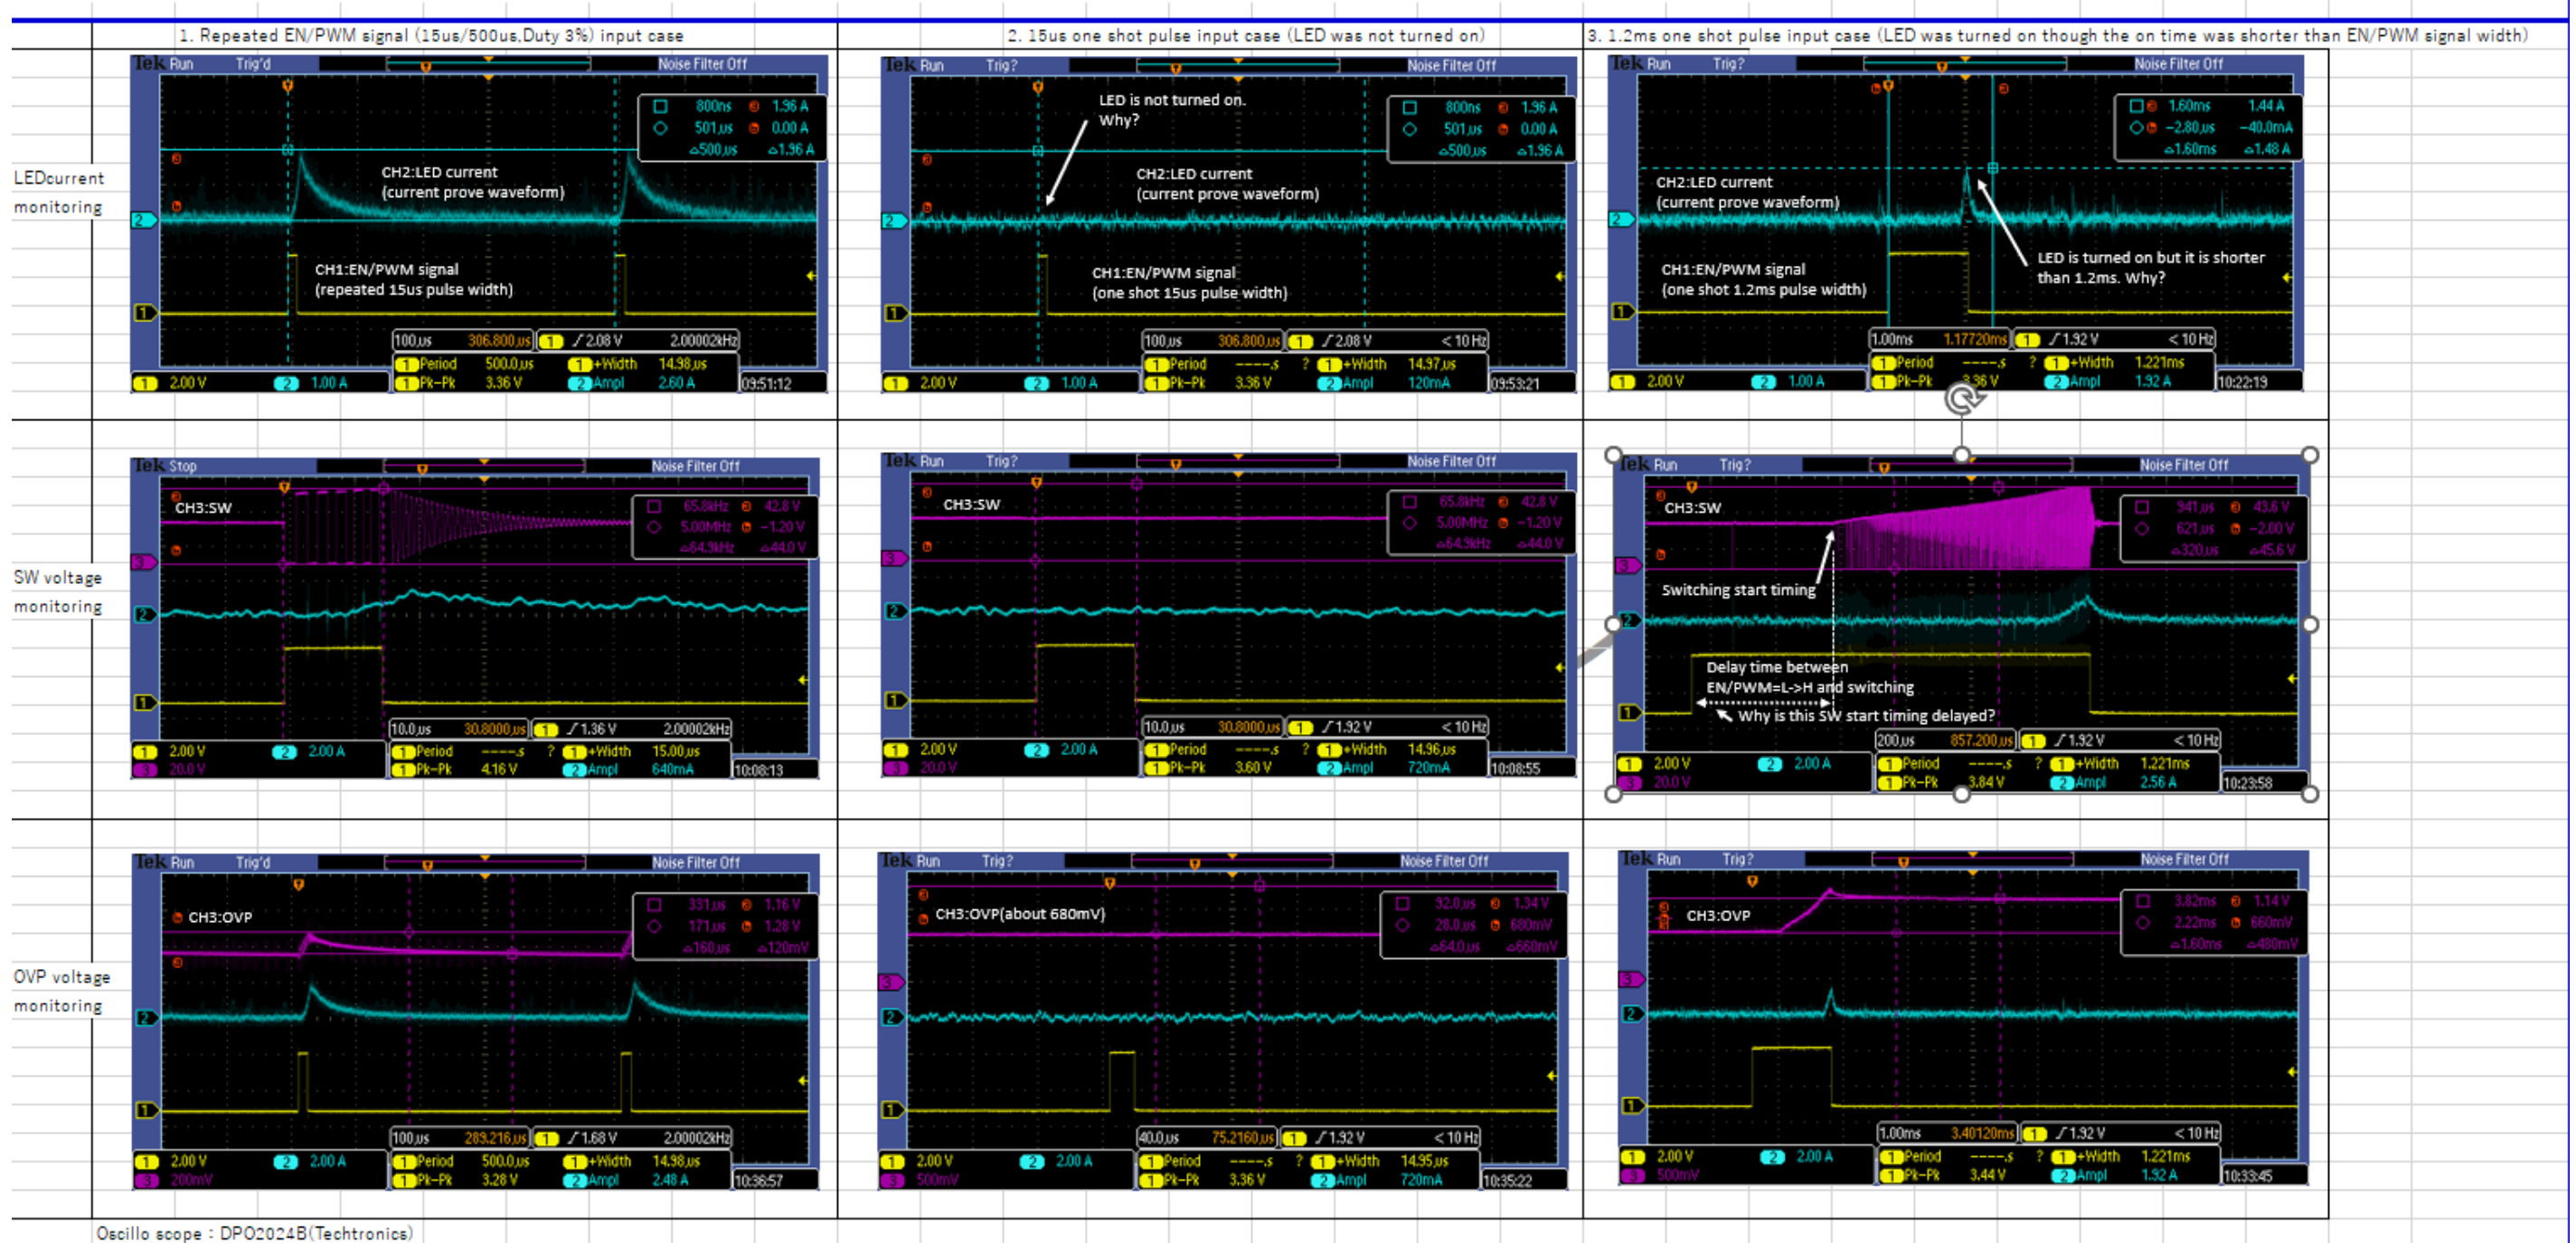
1. Repeated EN/PWM signal (15us/500us,Duty 3%) input case

2. 15us one shot pulse input case (LED was not turned on)

3. 1.2ms one shot pulse input case (LED was turned on though the on time was shorter than EN/PWM signal width)

LEDcurrent monitoring

Tek Run Trig'd Noise Filter Off
800ns 1.96 A
501 μs 0.00 A
Δ500 μs Δ1.96 A
CH2:LED current (current prove waveform)
CH1:EN/PWM signal (repeated 15us pulse width)
100 μs 306.800 μs 1 2.08 V 2.00002kHz
1 Period 500.0 μs 1 +Width 14.98 μs
1 Pk-Pk 3.36 V 2 Ampl 2.60 A
1 2.00 V 2 1.00 A 09:51:12

Tek Run Trig? Noise Filter Off
LED is not turned on. Why?
800ns 1.96 A
501 μs 0.00 A
Δ500 μs Δ1.96 A
CH2:LED current (current prove waveform)
CH1:EN/PWM signal (one shot 15us pulse width)
100 μs 306.800 μs 1 2.08 V < 10 Hz
1 Period ----s ? 1 +Width 14.97 μs
1 Pk-Pk 3.36 V 2 Ampl 120mA
1 2.00 V 2 1.00 A 09:53:21

Tek Run Trig? Noise Filter Off
1.60ms 1.44 A
−2.80 μs −40.0mA
Δ1.60ms Δ1.48 A
CH2:LED current (current prove waveform)
CH1:EN/PWM signal (one shot 1.2ms pulse width)
LED is turned on but it is shorter than 1.2ms. Why?
1.00ms 1.17720ms 1 1.32 V < 10 Hz
1 Period ----s ? 1 +Width 1.221ms
1 Pk-Pk 3.36 V 2 Ampl 1.32 A
1 2.00 V 2 1.00 A 10:22:19

SW voltage monitoring

Tek Stop Noise Filter Off
CH3:SW
65.8kHz 42.8 V
5.00MHz −1.20 V
Δ64.9kHz Δ44.0 V
10.0 μs 30.8000 μs 1 1.36 V 2.00002kHz
1 Period ----s ? 1 +Width 15.00 μs
1 Pk-Pk 4.16 V 2 Ampl 640mA
1 2.00 V 2 2.00 A 3 20.0 V 10:08:13

Tek Run Trig? Noise Filter Off
CH3:SW
65.8kHz 42.8 V
5.00MHz −1.20 V
Δ64.9kHz Δ44.0 V
10.0 μs 30.8000 μs 1 1.32 V < 10 Hz
1 Period ----s ? 1 +Width 14.96 μs
1 Pk-Pk 3.60 V 2 Ampl 720mA
1 2.00 V 2 2.00 A 3 20.0 V 10:08:55

Tek Run Trig? Noise Filter Off
CH3:SW
941 μs 43.6 V
621 μs −2.00 V
Δ320 μs Δ45.6 V
Switching start timing
Delay time between EN/PWM=L->H and switching
Why is this SW start timing delayed?
200 μs 857.200 μs 1 1.32 V < 10 Hz
1 Period ----s ? 1 +Width 1.221ms
1 Pk-Pk 3.84 V 2 Ampl 2.56 A
1 2.00 V 2 2.00 A 3 20.0 V 10:23:58

OVP voltage monitoring

Tek Run Trig'd Noise Filter Off
CH3:OVP
331 μs 1.16 V
171 μs 1.28 V
Δ160 μs Δ120mV
100 μs 289.216 μs 1 1.68 V 2.00002kHz
1 Period 500.0 μs 1 +Width 14.98 μs
1 Pk-Pk 3.28 V 2 Ampl 2.48 A
1 2.00 V 2 2.00 A 3 200mV 10:36:57

Tek Run Trig? Noise Filter Off
CH3:OVP(about 680mV)
32.0 μs 1.34 V
28.0 μs 680mV
Δ4.0 μs Δ660mV
40.0 μs 75.2160 μs 1 1.32 V < 10 Hz
1 Period ----s ? 1 +Width 14.95 μs
1 Pk-Pk 3.36 V 2 Ampl 720mA
1 2.00 V 2 2.00 A 3 500mV 10:35:22

Tek Run Trig? Noise Filter Off
CH3:OVP
3.82ms 1.14 V
2.22ms 660mV
Δ1.60ms Δ480mV
1.00ms 3.40120ms 1 1.32 V < 10 Hz
1 Period ----s ? 1 +Width 1.221ms
1 Pk-Pk 3.44 V 2 Ampl 1.32 A
1 2.00 V 2 2.00 A 3 500mV 10:33:45

Oscillo scope : DPO2024B(Techtronics)